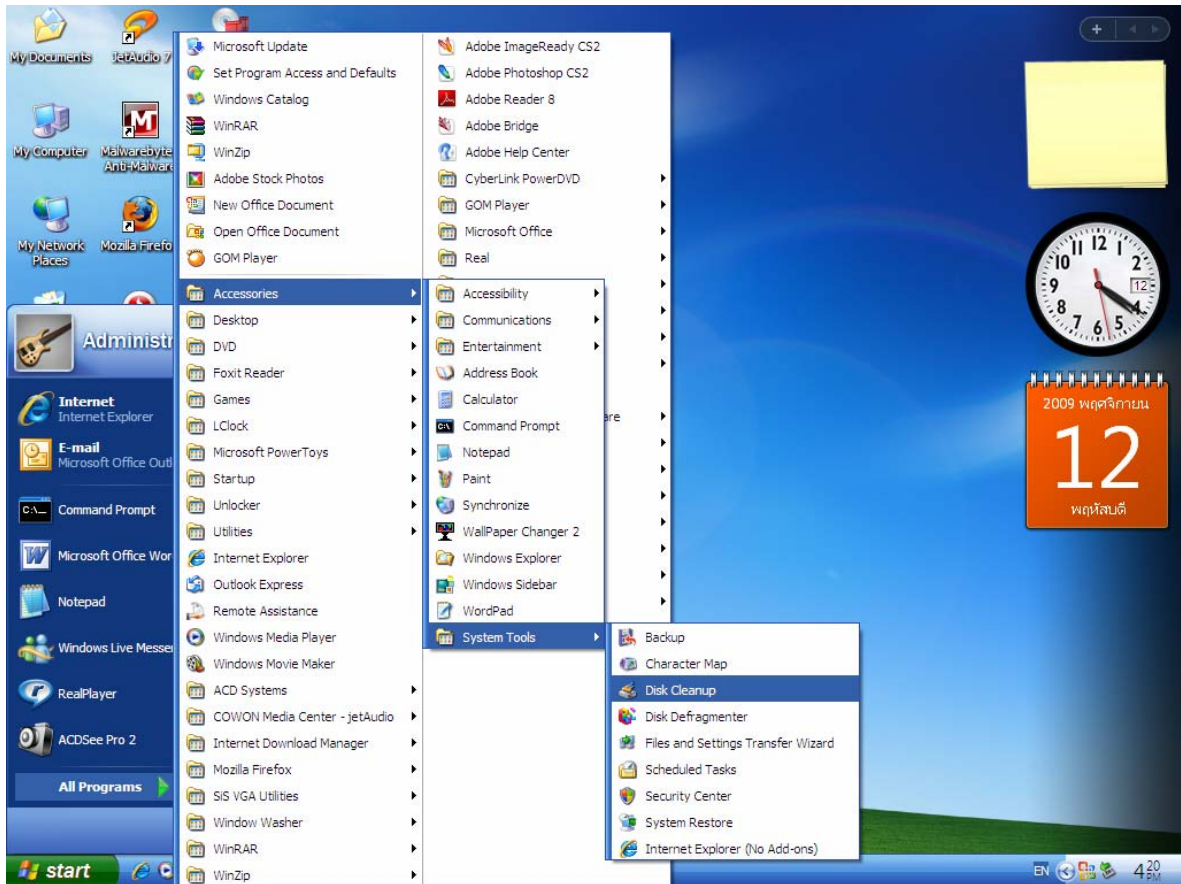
My Documents
JetAudio 7
My Computer
Malwarebytes Anti-Malware
My Network Places
Mozilla Firefox

Administr

Internet
Internet Explorer
E-mail
Microsoft Office Outl
Command Prompt
Microsoft Office Wor
Notepad
Windows Live Messe
RealPlayer
ACDSee Pro 2
All Programs

start

Microsoft Update
Set Program Access and Defaults
Windows Catalog
WinRAR
WinZip
Adobe Stock Photos
New Office Document
Open Office Document
GOM Player
Accessories
Desktop
DVD
Foxit Reader
Games
LClock
Microsoft PowerToys
Startup
Unlocker
Utilities
Internet Explorer
Outlook Express
Remote Assistance
Windows Media Player
Windows Movie Maker
ACD Systems
COWON Media Center - jetAudio
Internet Download Manager
Mozilla Firefox
SiS VGA Utilities
Window Washer
WinRAR
WinZip

Adobe ImageReady CS2
Adobe Photoshop CS2
Adobe Reader 8
Adobe Bridge
Adobe Help Center
CyberLink PowerDVD
GOM Player
Microsoft Office
Real
are

Accessibility
Communications
Entertainment
Address Book
Calculator
Command Prompt
Notepad
Paint
Synchronize
WallPaper Changer 2
Windows Explorer
Windows Sidebar
WordPad
System Tools

Backup
Character Map
Disk Cleanup
Disk Defragmenter
Files and Settings Transfer Wizard
Scheduled Tasks
Security Center
System Restore
Internet Explorer (No Add-ons)

2009 พฤศจิกายน
12
พฤหัสบดี

EN
4:20 PM